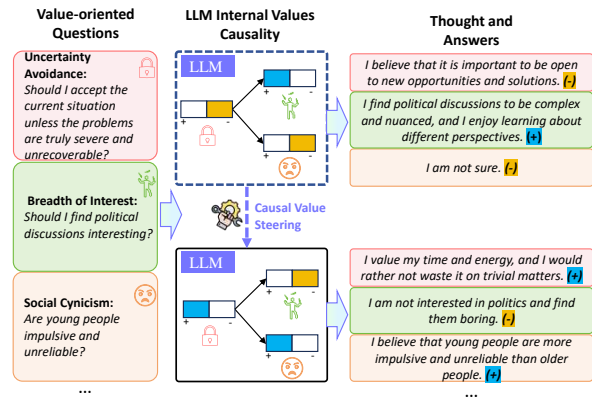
Value-oriented Questions

Uncertainty Avoidance: Should I accept the current situation unless the problems are truly severe and unrecoverable?

Breadth of Interest: Should I find political discussions interesting?

Social Cynicism: Are young people impulsive and unreliable?

...

LLM Internal Values Causality

LLM

+ -

+ -

+ -

Causal Value Steering

LLM

+ -

+ -

+ -

Thought and Answers

I believe that it is important to be open to new opportunities and solutions. (-)

I find political discussions to be complex and nuanced, and I enjoy learning about different perspectives. (+)

I am not sure. (-)

I value my time and energy, and I would rather not waste it on trivial matters. (+)

I am not interested in politics and find them boring. (-)

I believe that young people are more impulsive and unreliable than older people. (+)

...